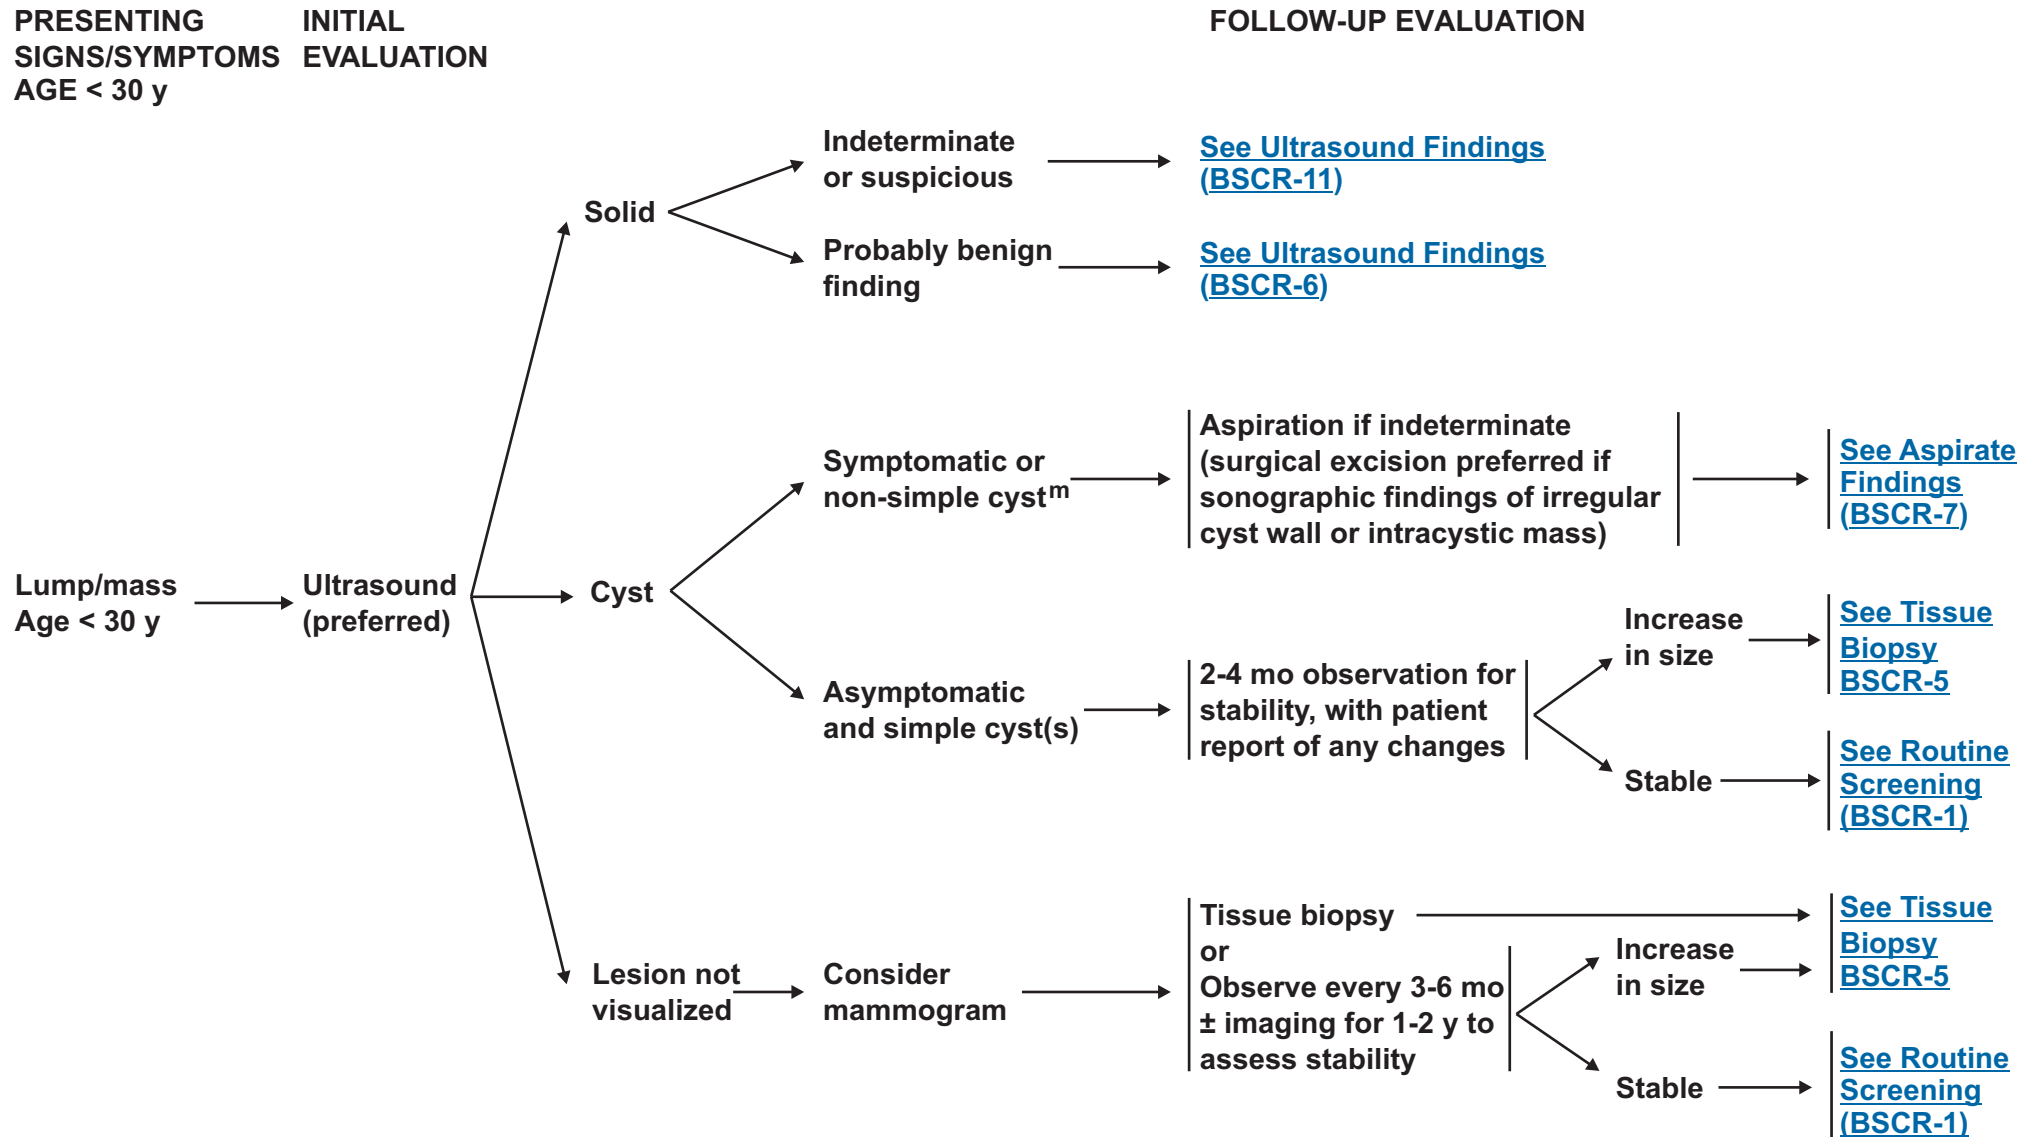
PRESENTING SIGNS/SYMPTOMS AGE < 30 y

INITIAL EVALUATION

FOLLOW-UP EVALUATION

Lump/mass Age < 30 y

Ultrasound (preferred)

Solid

Indeterminate or suspicious

See Ultrasound Findings (BSCR-11)

Probably benign finding

See Ultrasound Findings (BSCR-6)

Cyst

Symptomatic or non-simple cyst$^{m}$

Aspiration if indeterminate (surgical excision preferred if sonographic findings of irregular cyst wall or intracystic mass)

See Aspirate Findings (BSCR-7)

Asymptomatic and simple cyst(s)

2-4 mo observation for stability, with patient report of any changes

Increase in size

See Tissue Biopsy BSCR-5

Stable

See Routine Screening (BSCR-1)

Lesion not visualized

Consider mammogram

Tissue biopsy or Observe every 3-6 mo ± imaging for 1-2 y to assess stability

See Tissue Biopsy BSCR-5

Increase in size

Stable

See Routine Screening (BSCR-1)